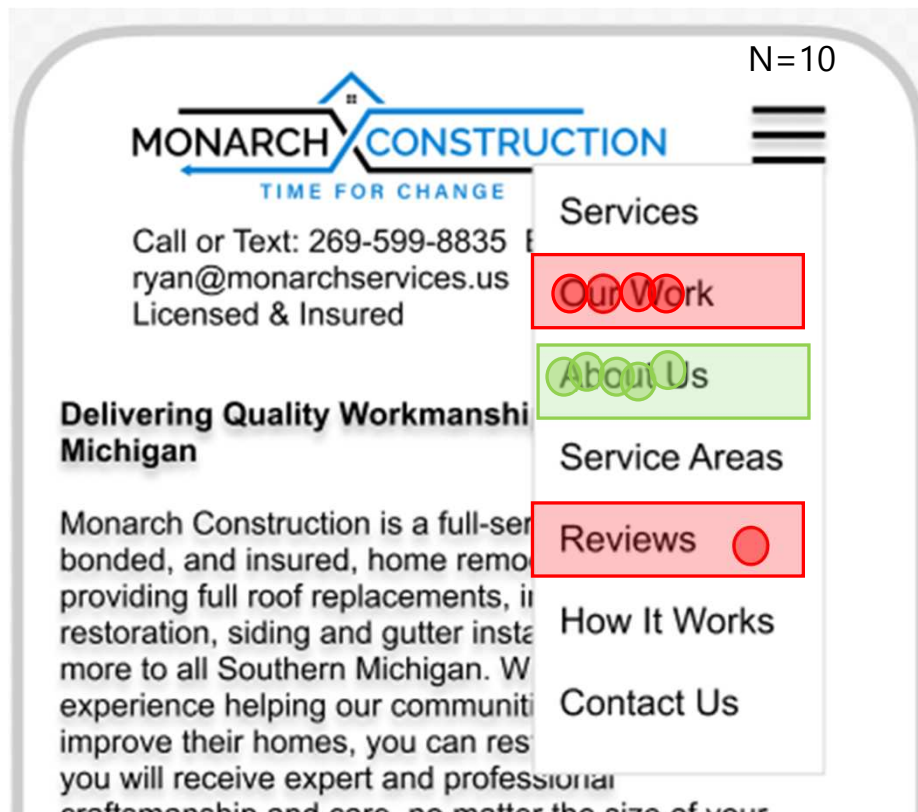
N=10

MONARCH CONSTRUCTION
TIME FOR CHANGE

Call or Text: 269-599-8835 E
ryan@monarchservices.us
Licensed & Insured

Delivering Quality Workmanshi
Michigan

Monarch Construction is a full-ser
bonded, and insured, home remo
providing full roof replacements, i
restoration, siding and gutter insta
more to all Southern Michigan. W
experience helping our communiti
improve their homes, you can res
you will receive expert and professional
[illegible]

Services
Our Work
About Us
Service Areas
Reviews
How It Works
Contact Us